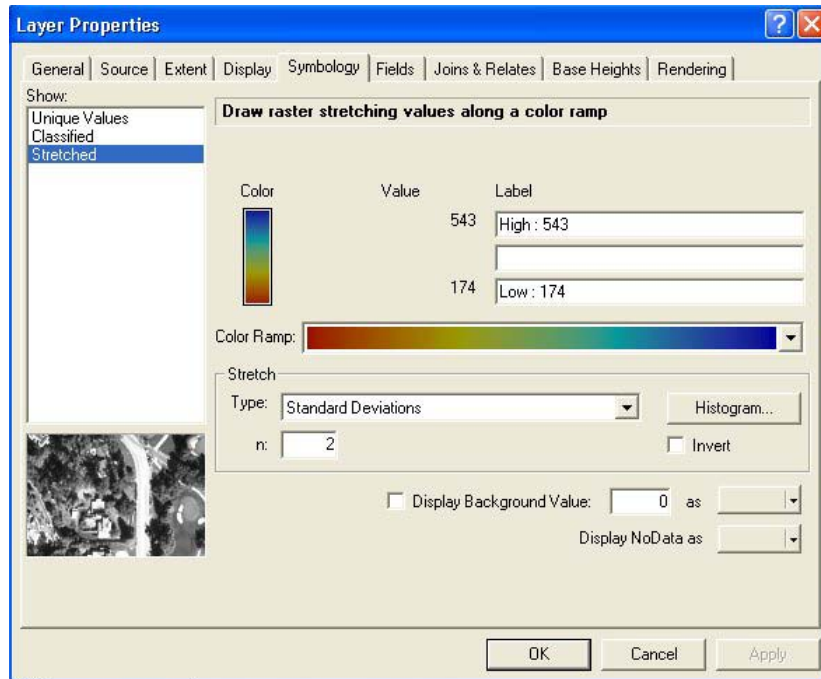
Layer Properties

General | Source | Extent | Display | Symbology | Fields | Joins & Relates | Base Heights | Rendering

Show:
Unique Values
Classified
Stretched

Draw raster stretching values along a color ramp

Color
Value
Label
543
High : 543
174
Low : 174

Color Ramp:

Stretch
Type: Standard Deviations
Histogram...
n: 2
Invert

Display Background Value: 0 as
Display NoData as

OK
Cancel
Apply